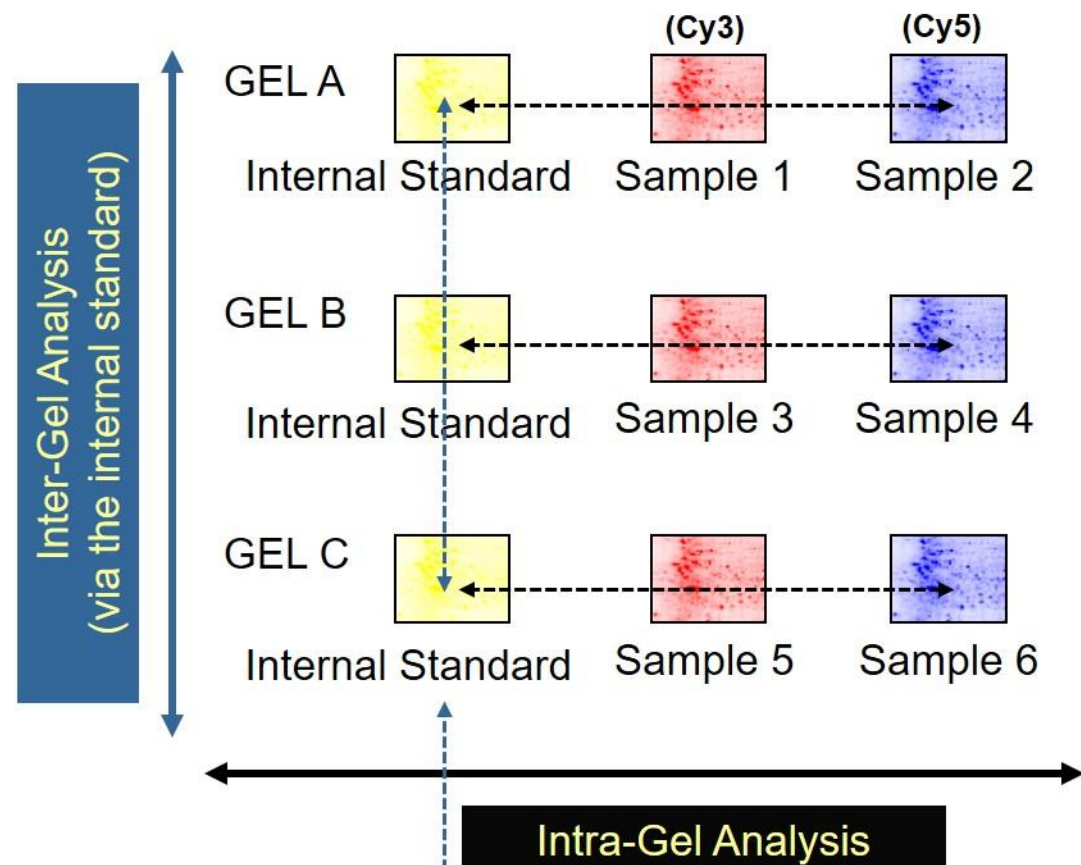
Inter-Gel Analysis
(via the internal standard)

(Cy3)

(Cy5)

GEL A

Internal Standard

Sample 1

Sample 2

GEL B

Internal Standard

Sample 3

Sample 4

GEL C

Internal Standard

Sample 5

Sample 6

Intra-Gel Analysis